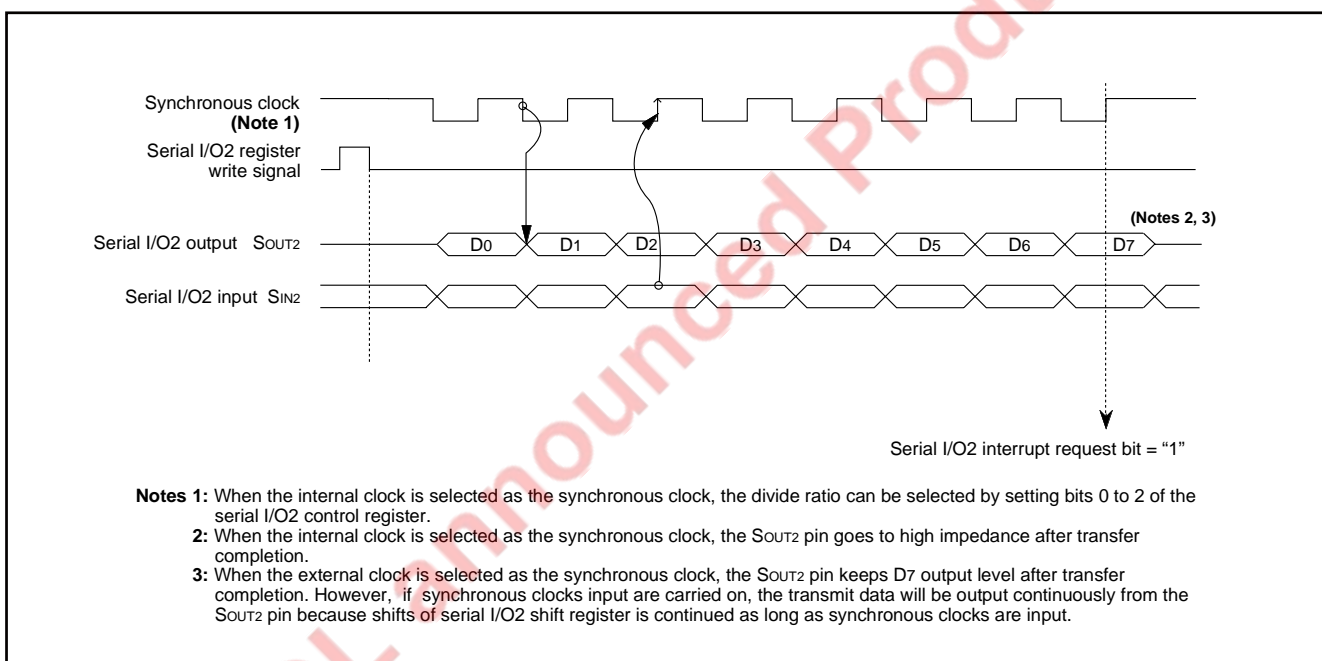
Synchronous clock
(Note 1)

Serial I/O2 register write signal

(Notes 2, 3)

Serial I/O2 output $S_{OUT2}$

D0 D1 D2 D3 D4 D5 D6 D7

Serial I/O2 input $S_{IN2}$

Serial I/O2 interrupt request bit = "1"

Notes 1: When the internal clock is selected as the synchronous clock, the divide ratio can be selected by setting bits 0 to 2 of the serial I/O2 control register.
2: When the internal clock is selected as the synchronous clock, the $S_{OUT2}$ pin goes to high impedance after transfer completion.
3: When the external clock is selected as the synchronous clock, the $S_{OUT2}$ pin keeps D7 output level after transfer completion. However, if synchronous clocks input are carried on, the transmit data will be output continuously from the $S_{OUT2}$ pin because shifts of serial I/O2 shift register is continued as long as synchronous clocks are input.

Not announced Prod